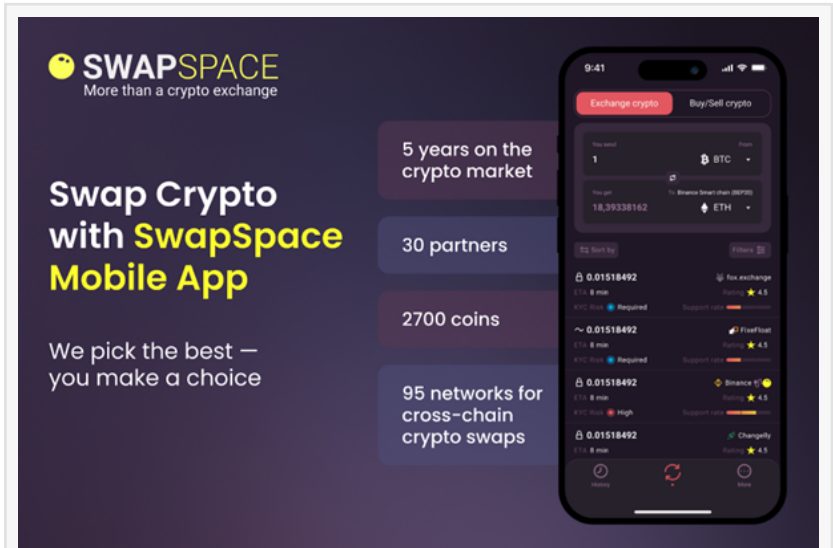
SWAPSPACE
More than a crypto exchange

Swap Crypto with SwapSpace Mobile App

We pick the best — you make a choice

5 years on the crypto market

30 partners

2700 coins

95 networks for cross-chain crypto swaps

9:41

Exchange crypto | Buy/Sell crypto

You send | From
1 | BTC

You get | To Binance Smart chain (BEP20)
18,39338162 | ETH

Sort by | Filters

0.01518492 | fox.exchange
ETA 8 min | Rating 4.5
KYC Risk Required | Support rate

0.01518492 | FixedFloat
ETA 8 min | Rating 4.5
KYC Risk Required | Support rate

0.01518492 | Binance
ETA 8 min | Rating 4.5
KYC Risk High | Support rate

0.01518492 | Changelly
ETA 8 min | Rating 4.5

History | More